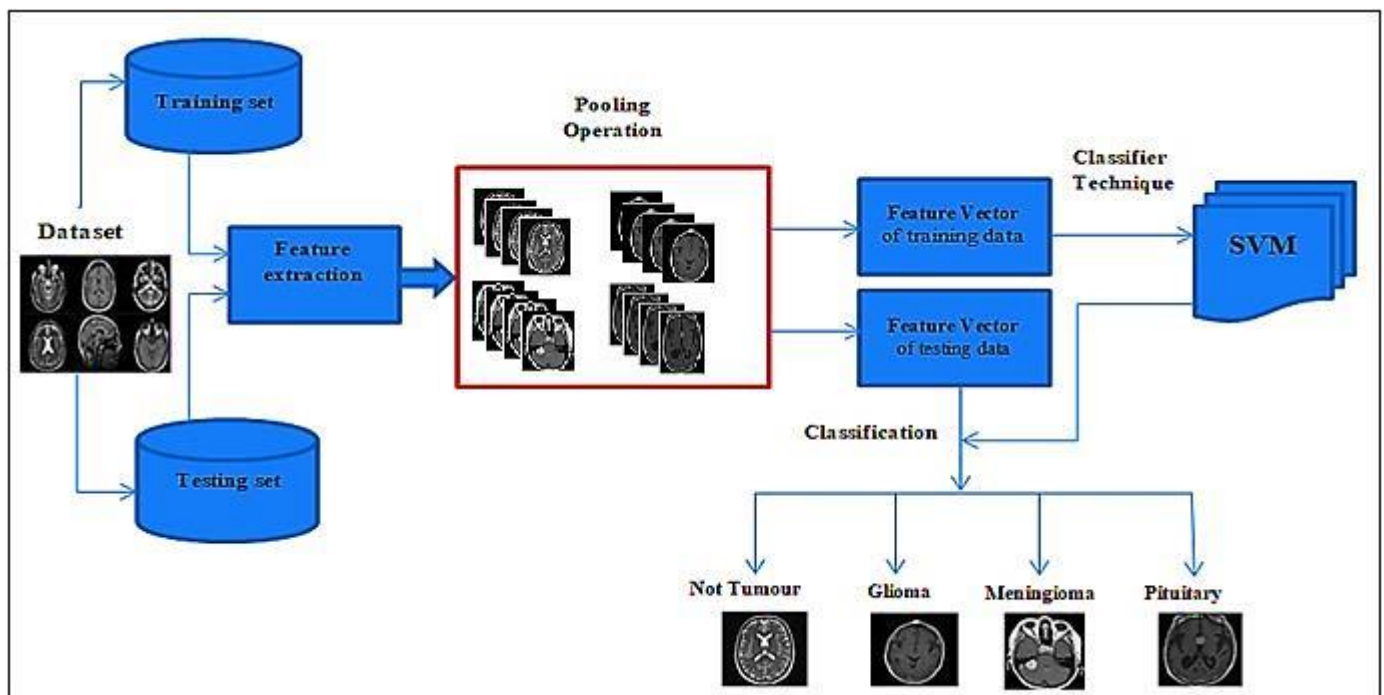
Training set

Dataset

Feature extraction

Testing set

Pooling Operation

Feature Vector of training data

Feature Vector of testing data

Classifier Technique

SVM

Classification

Not Tumour

Glioma

Meningioma

Pituitary